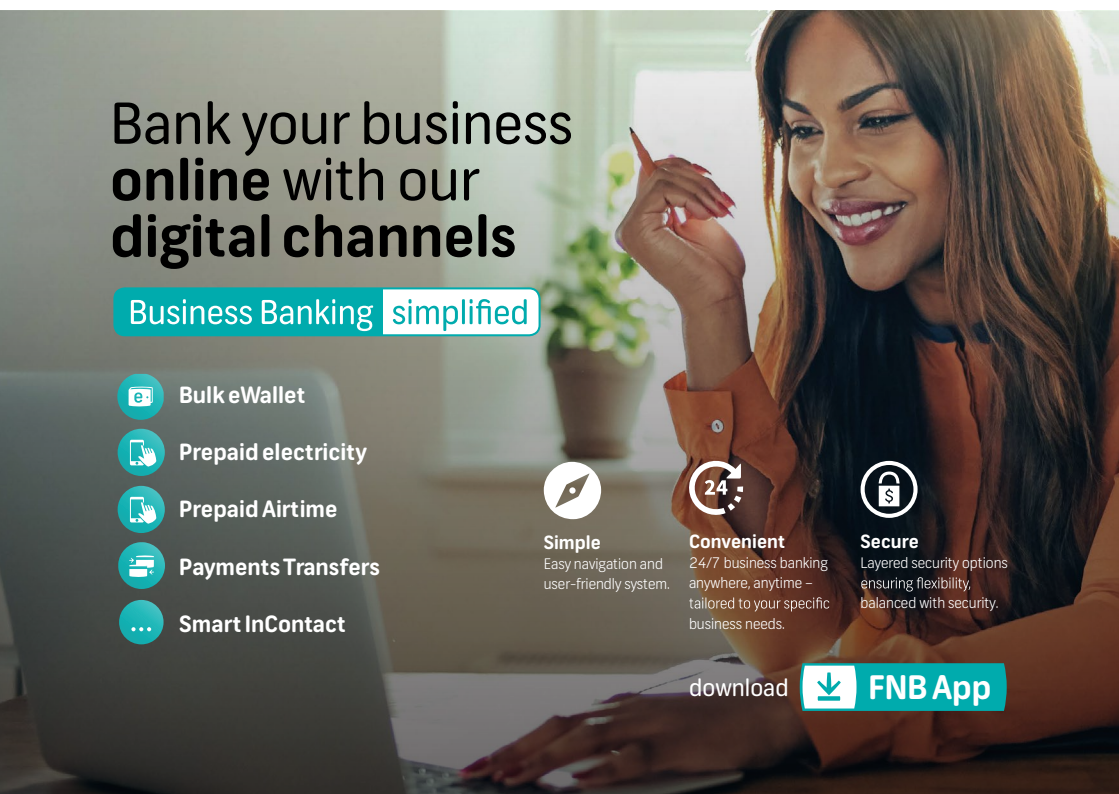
Bank your business **online** with our **digital channels**

Business Banking simplified

Bulk eWallet

Prepaid electricity

Prepaid Airtime

Payments Transfers

Smart InContact

24

Simple
Easy navigation and user-friendly system.

Convenient
24/7 business banking anywhere, anytime – tailored to your specific business needs.

Secure
Layered security options ensuring flexibility, balanced with security.

download FNB App